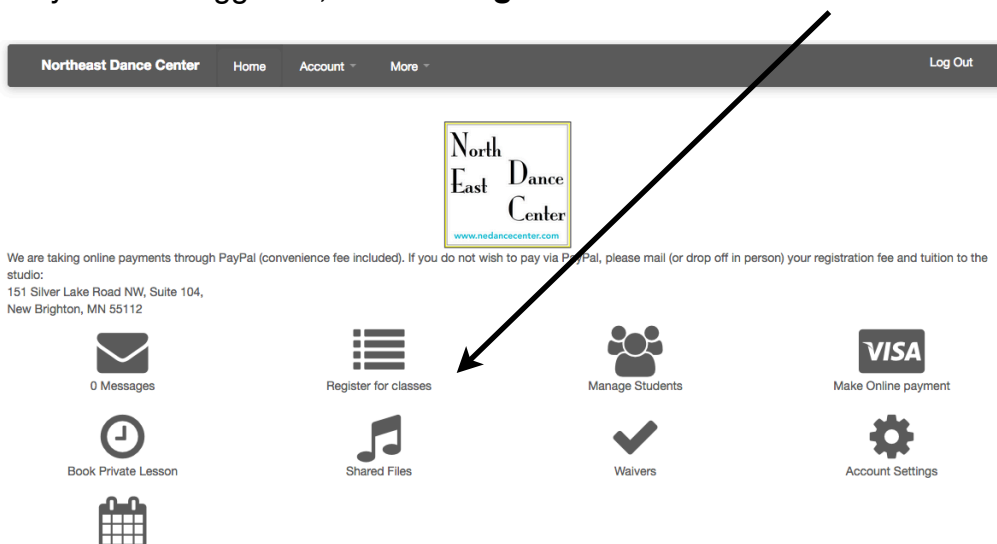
Northeast Dance Center Home Account More Log Out

North East Dance Center
www.nedancecenter.com

We are taking online payments through PayPal (convenience fee included). If you do not wish to pay via PayPal, please mail (or drop off in person) your registration fee and tuition to the studio:
151 Silver Lake Road NW, Suite 104,
New Brighton, MN 55112

0 Messages
Register for classes
Manage Students
VISA
Make Online payment
Book Private Lesson
Shared Files
Waivers
Account Settings